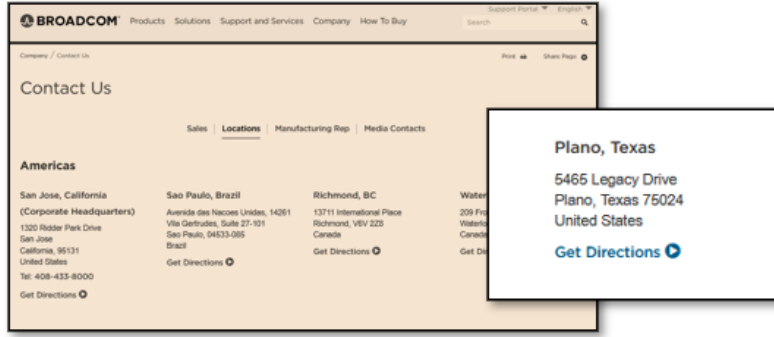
BROADCOM Products Solutions Support and Services Company How To Buy

Support Portal English

Search

Company / Contact Us

Print Share Page

Contact Us

Sales | Locations | Manufacturing Rep | Media Contacts

Americas

San Jose, California (Corporate Headquarters)
1320 Ridder Park Drive
San Jose
California, 95131
United States
Tel: 408-433-8000
Get Directions

Sao Paulo, Brazil
Avenida das Nacoes Unidas, 14261
Vila Gertrudes, Suite 27-101
Sao Paulo, 04533-085
Brazil
Get Directions

Richmond, BC
13711 International Place
Richmond, V6V 2Z8
Canada
Get Directions

Water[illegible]
209 Fr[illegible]
Waterl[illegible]
Canad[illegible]
Get Di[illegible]

Plano, Texas
5465 Legacy Drive
Plano, Texas 75024
United States
Get Directions